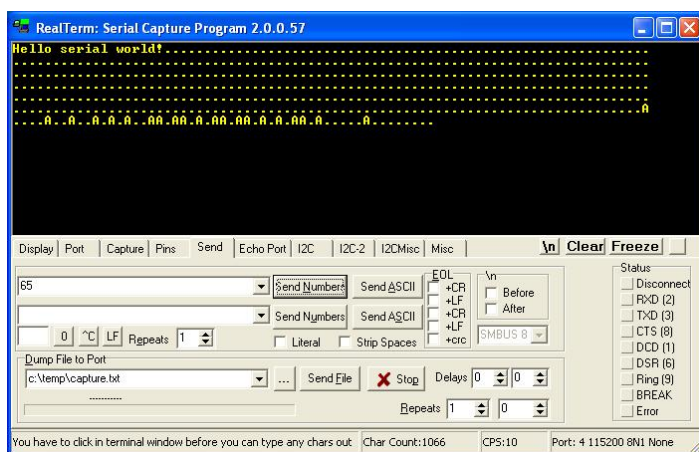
RealTerm: Serial Capture Program 2.0.0.57

Hello serial world!.................................................
....................................................................
....................................................................
....................................................................
...................................................................A
....A..A..A.A.A..AA.AA.A.AA.A.A.AA.A.....A.......

Display | Port | Capture | Pins | Send | Echo Port | I2C | I2C-2 | I2CMisc | Misc | \n | Clear | Freeze

65 | Send Numbers | Send ASCII
| Send Numbers | Send ASCII

EOL
+CR
+LF
+CR
+LF
+crc

\n
Before
After

SMBUS 8

0 | ^C | LF | Repeats 1 | Literal | Strip Spaces

Dump File to Port
c:\temp\capture.txt | ... | Send File | Stop | Delays 0 | 0
Repeats 1 | 0

Status
Disconnect
RXD (2)
TXD (3)
CTS (8)
DCD (1)
DSR (6)
Ring (9)
BREAK
Error

You have to click in terminal window before you can type any chars out | Char Count:1066 | CPS:10 | Port: 4 115200 8N1 None